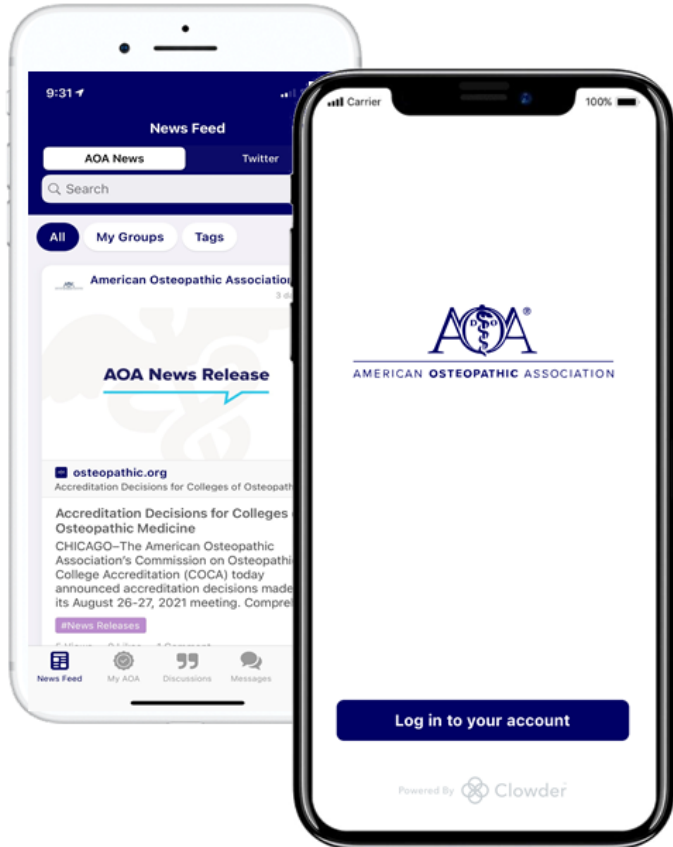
9:31

News Feed

AOA News

Twitter

Search

All

My Groups

Tags

American Osteopathic Associatio

3 d

AOA News Release

osteopathic.org

Accreditation Decisions for Colleges of Osteopath

Accreditation Decisions for Colleges Osteopathic Medicine

CHICAGO–The American Osteopathic Association's Commission on Osteopathi College Accreditation (COCA) today announced accreditation decisions made its August 26-27, 2021 meeting. Compre

#News Releases

News Feed

My AOA

Discussions

Messages

Carrier

100%

AOA®

DO

AMERICAN OSTEOPATHIC ASSOCIATION

Log in to your account

Powered By Clowder